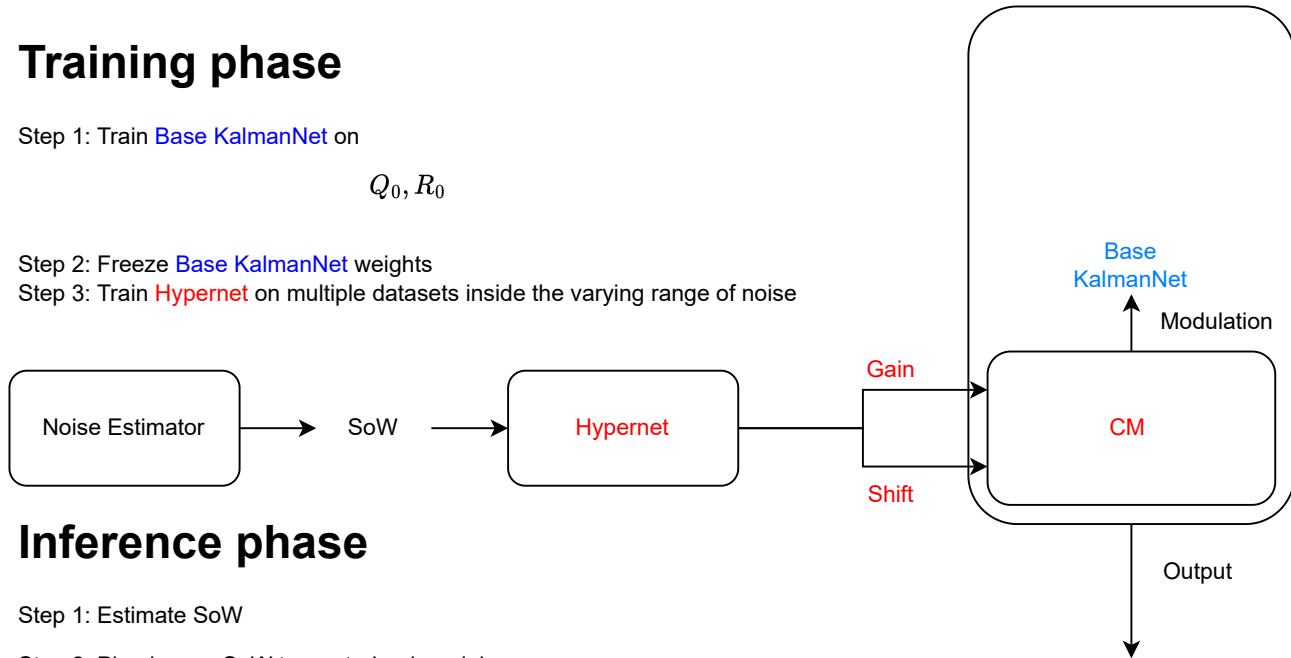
# Training phase

Step 1: Train Base KalmanNet on

$Q_0, R_0$

Step 2: Freeze Base KalmanNet weights
Step 3: Train Hypernet on multiple datasets inside the varying range of noise

Noise Estimator

SoW

Hypernet

Gain

Shift

Base KalmanNet

Modulation

CM

Output

# Inference phase

Step 1: Estimate SoW

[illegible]